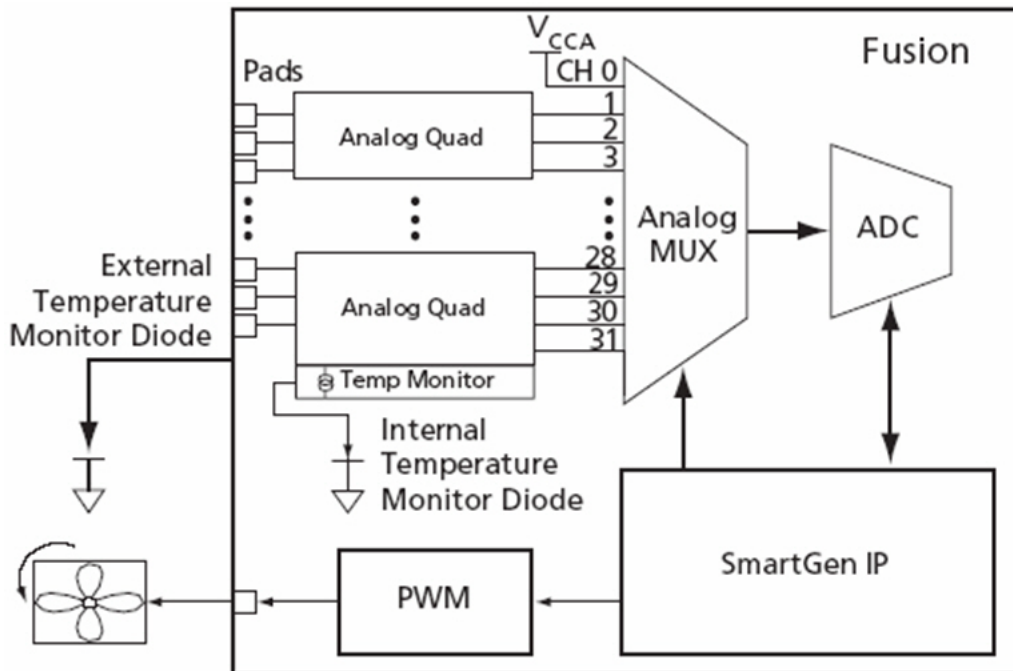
Fusion

Pads

$V_{CCA}$

CH 0

1

2

3

Analog Quad

28

29

30

31

Analog Quad

Temp Monitor

Analog MUX

ADC

External Temperature Monitor Diode

Internal Temperature Monitor Diode

SmartGen IP

PWM